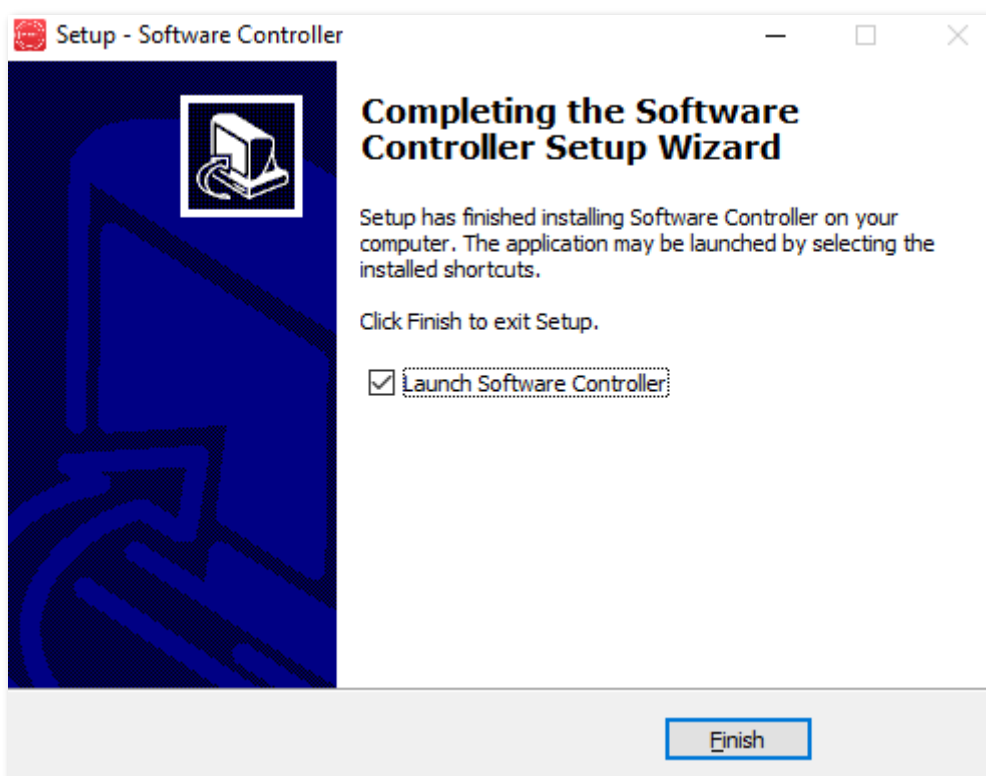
Setup - Software Controller

Completing the Software Controller Setup Wizard

Setup has finished installing Software Controller on your computer. The application may be launched by selecting the installed shortcuts.

Click Finish to exit Setup.

☑ Launch Software Controller

Finish